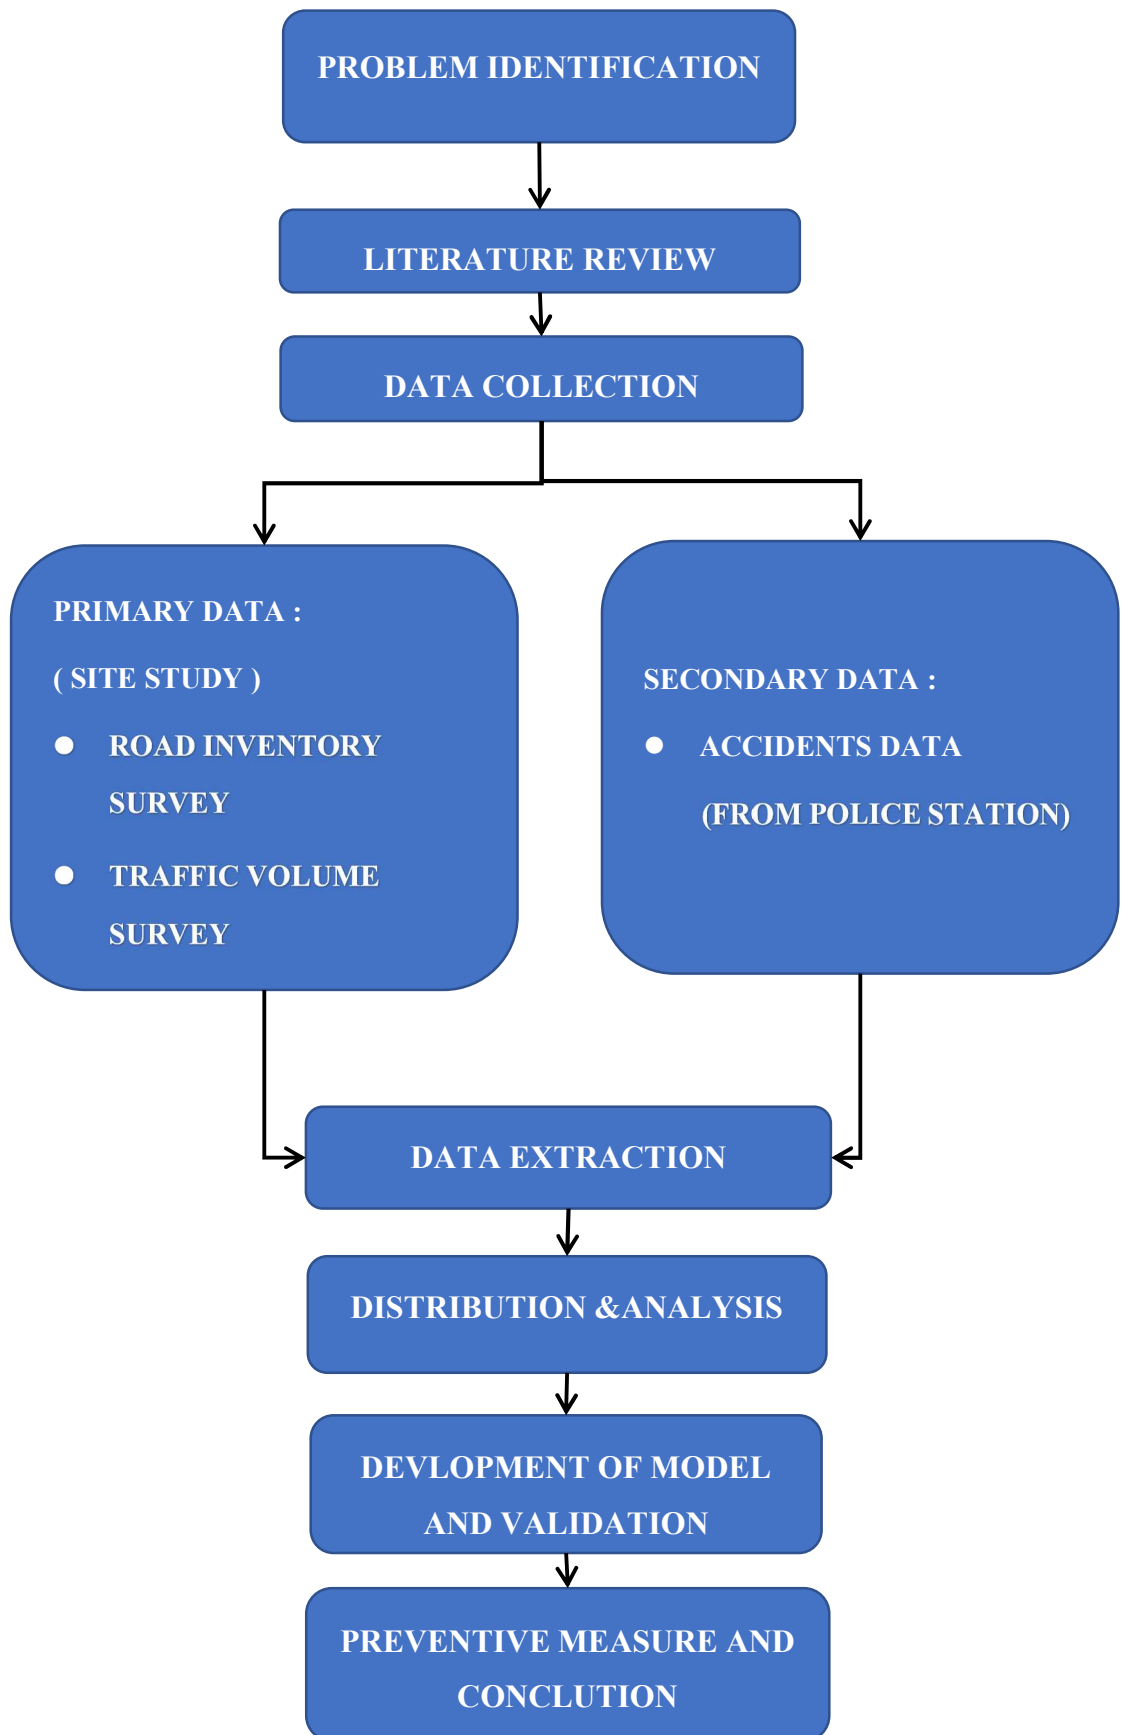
PROBLEM IDENTIFICATION

LITERATURE REVIEW

DATA COLLECTION

PRIMARY DATA :

( SITE STUDY )

● ROAD INVENTORY SURVEY

● TRAFFIC VOLUME SURVEY

SECONDARY DATA :

● ACCIDENTS DATA (FROM POLICE STATION)

DATA EXTRACTION

DISTRIBUTION &ANALYSIS

DEVLOPMENT OF MODEL AND VALIDATION

PREVENTIVE MEASURE AND CONCLUTION